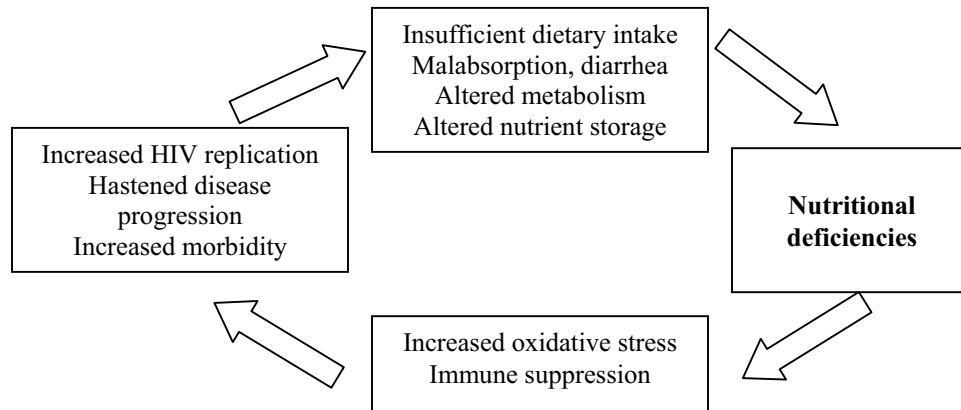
Insufficient dietary intake
Malabsorption, diarrhea
Altered metabolism
Altered nutrient storage

Nutritional deficiencies

Increased oxidative stress
Immune suppression

Increased HIV replication
Hastened disease progression
Increased morbidity